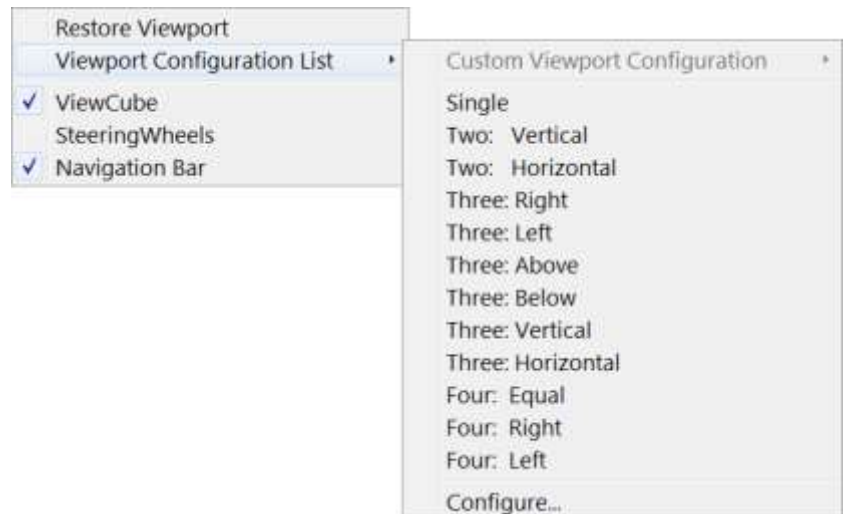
Restore Viewport
Viewport Configuration List
✓ ViewCube
SteeringWheels
✓ Navigation Bar

Custom Viewport Configuration
Single
Two: Vertical
Two: Horizontal
Three: Right
Three: Left
Three: Above
Three: Below
Three: Vertical
Three: Horizontal
Four: Equal
Four: Right
Four: Left
Configure...